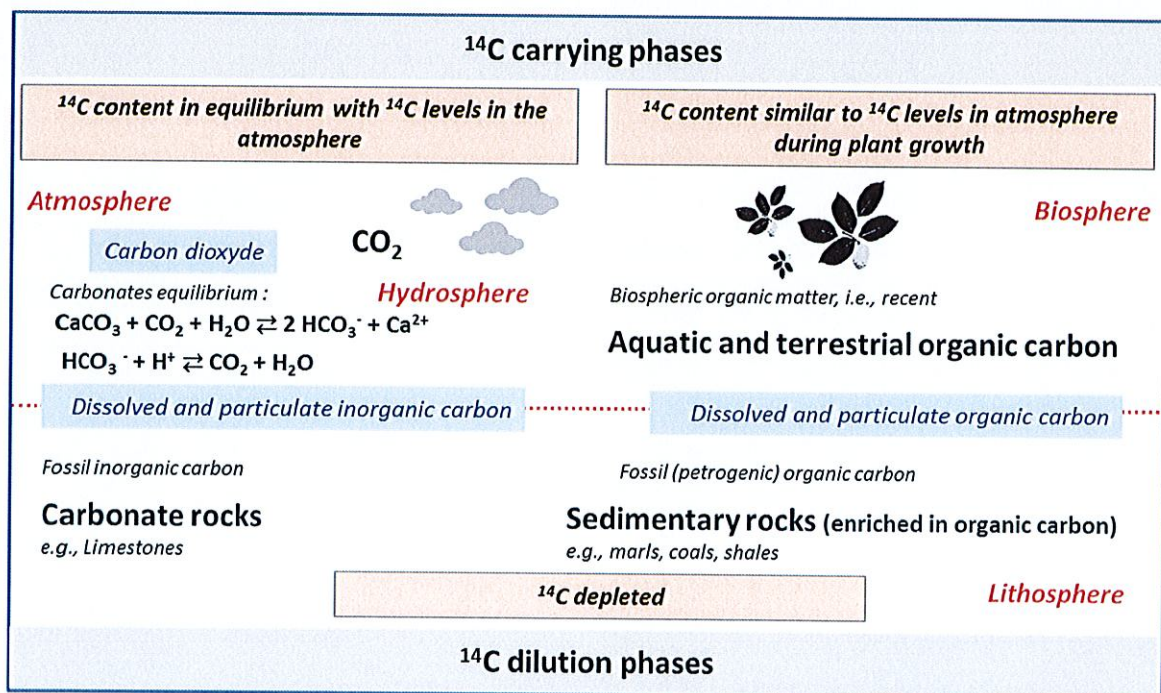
$^{14}$C carrying phases

$^{14}$C content in equilibrium with $^{14}$C levels in the atmosphere

$^{14}$C content similar to $^{14}$C levels in atmosphere during plant growth

Atmosphere

Biosphere

Carbon dioxyde

$CO_2$

Carbonates equilibrium :

Hydrosphere

$CaCO_3 + CO_2 + H_2O \rightleftarrows 2\ HCO_3^- + Ca^{2+}$

$HCO_3^- + H^+ \rightleftarrows CO_2 + H_2O$

Biospheric organic matter, i.e., recent

Aquatic and terrestrial organic carbon

Dissolved and particulate inorganic carbon

Dissolved and particulate organic carbon

Fossil inorganic carbon

Carbonate rocks

e.g., Limestones

Fossil (petrogenic) organic carbon

Sedimentary rocks (enriched in organic carbon)

e.g., marls, coals, shales

$^{14}$C depleted

Lithosphere

$^{14}$C dilution phases